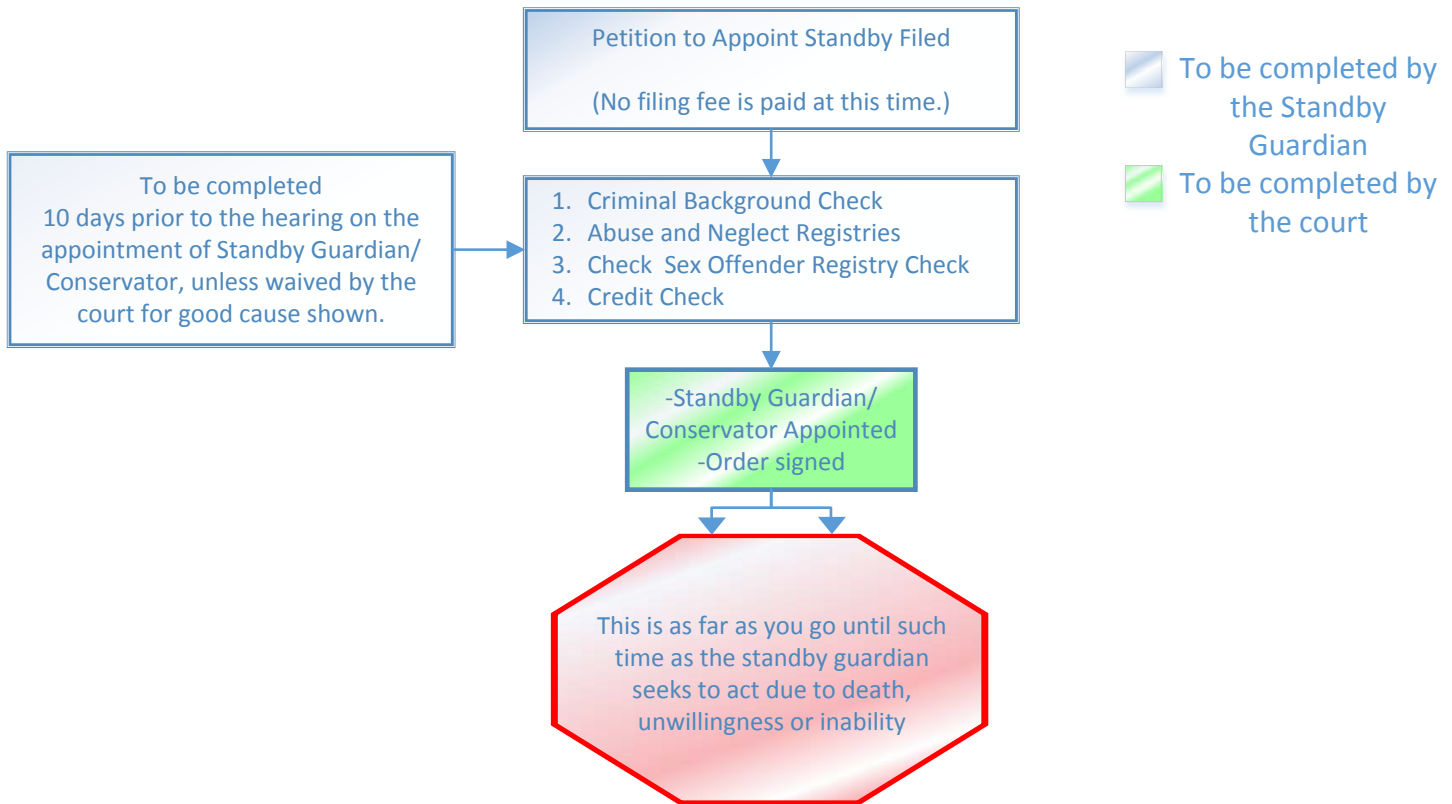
Petition to Appoint Standby Filed

(No filing fee is paid at this time.)

To be completed by the Standby Guardian

To be completed by the court

To be completed 10 days prior to the hearing on the appointment of Standby Guardian/ Conservator, unless waived by the court for good cause shown.

1. Criminal Background Check
2. Abuse and Neglect Registries
3. Check Sex Offender Registry Check
4. Credit Check

-Standby Guardian/ Conservator Appointed
-Order signed

This is as far as you go until such time as the standby guardian seeks to act due to death, unwillingness or inability